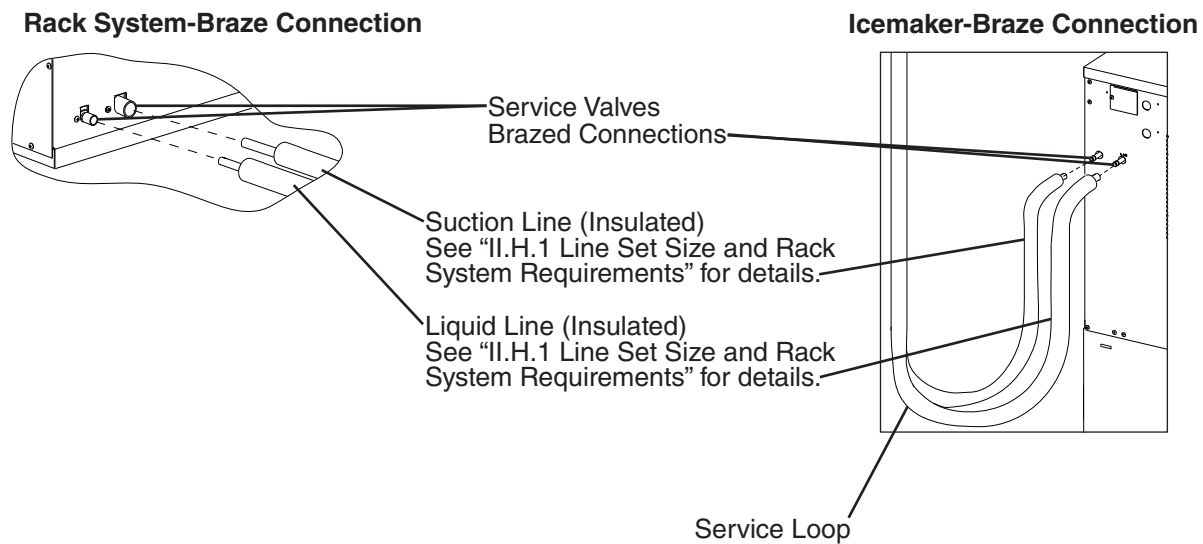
Rack System-Braze Connection

Icemaker-Braze Connection

Service Valves
Brazed Connections

Suction Line (Insulated)
See "II.H.1 Line Set Size and Rack System Requirements" for details.

Liquid Line (Insulated)
See "II.H.1 Line Set Size and Rack System Requirements" for details.

Service Loop